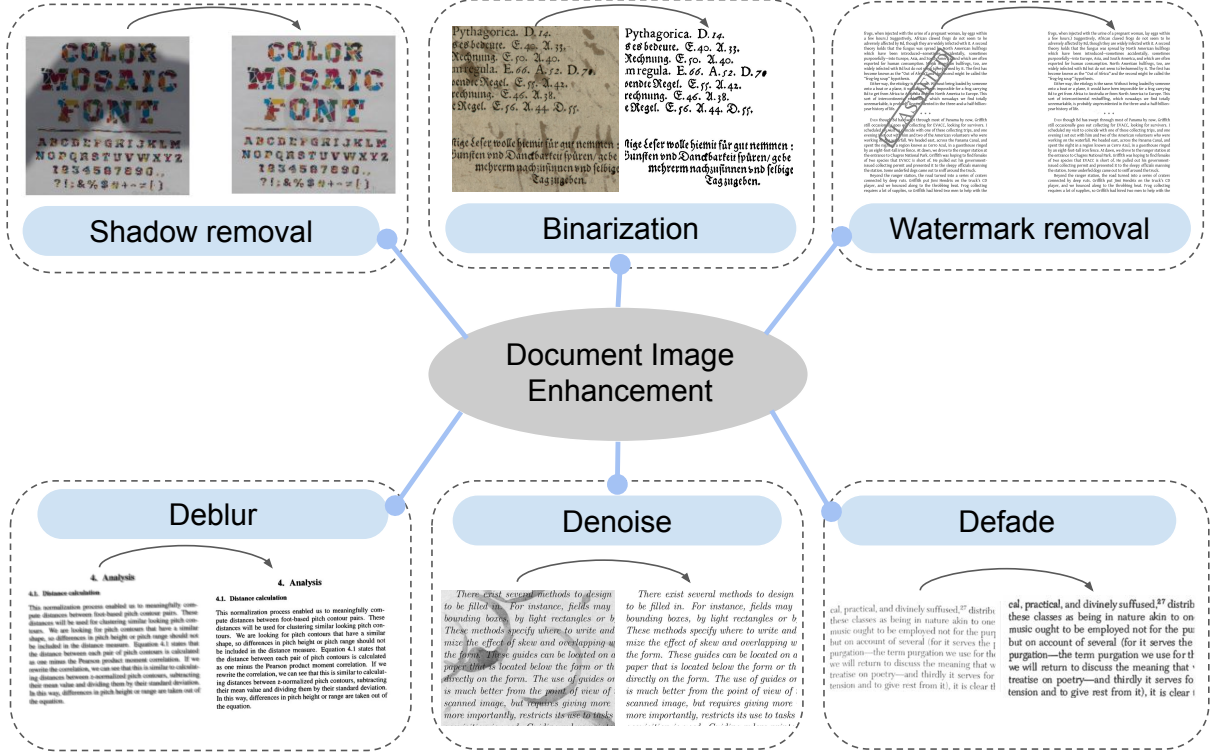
COLOR MOSAIC FONT
ABCDEFGHIJKLM
NOPQRSTUVWXYZ
1234567890
?!:&%$#+-=[]

COLOR MOSAIC FONT
ABCDEFGHIJKLM
NOPQRSTUVWXYZ
1234567890
?!:&%$#+-=[]

Shadow removal

Pythagorica. D. 14.
s es bedeute. E. 40. A. 33.
Rechnung. E. 50. A. 40.
m regula. E. 66. A. 52. D. 70
sende Regel. E. 55. A. 42.
rechnung. E. 46. A. 38.
e Regel. E. 56. A. 44. D. 55.

tige Leser wolle hiemit für gut nemmen :
Gunsten und Danckbarkeit spüren / gebe
mehrern nachzusinnen und selbige
Tag zugeben.

Pythagorica. D. 14.
s es bedeute. E. 40. A. 33.
Rechnung. E. 50. A. 40.
m regula. E. 66. A. 52. D. 70
sende Regel. E. 55. A. 42.
rechnung. E. 46. A. 38.
e Regel. E. 56. A. 44. D. 55.

tige Leser wolle hiemit für gut nemmen :
Gunsten und Danckbarkeit spüren / gebe
mehrern nachzusinnen und selbige
Tag zugeben.

Binarization

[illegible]

Watermark removal

Document Image Enhancement

Deblur

4. Analysis
4.1. Distance calculation
This normalization process enabled us to meaningfully compute distances between foot-based pitch contour pairs. These distances will be used for clustering similar looking pitch contours. We are looking for pitch contours that have a similar shape, so differences in pitch height or pitch range should not be included in the distance measure. Equation 4.1 states that the distance between each pair of pitch contours is calculated as one minus the Pearson product moment correlation. If we rewrite the correlation, we can see that this is similar to calculating distances between z-normalized pitch contours, subtracting their mean value and dividing them by their standard deviation. In this way, differences in pitch height or range are taken out of the equation.

4. Analysis
4.1. Distance calculation
This normalization process enabled us to meaningfully compute distances between foot-based pitch contour pairs. These distances will be used for clustering similar looking pitch contours. We are looking for pitch contours that have a similar shape, so differences in pitch height or pitch range should not be included in the distance measure. Equation 4.1 states that the distance between each pair of pitch contours is calculated as one minus the Pearson product moment correlation. If we rewrite the correlation, we can see that this is similar to calculating distances between z-normalized pitch contours, subtracting their mean value and dividing them by their standard deviation. In this way, differences in pitch height or range are taken out of the equation.

Denoise

There exist several methods to design to be filled in. For instance, fields may bounding boxes, by light rectangles or b These methods specify where to write and mize the effect of skew and overlapping w the form. These guides can be located on a paper that is located below the form or th directly on the form. The use of guides on is much better from the point of view of scanned image, but requires giving more more importantly, restricts its use to tasks

There exist several methods to design to be filled in. For instance, fields may bounding boxes, by light rectangles or b These methods specify where to write and mize the effect of skew and overlapping w the form. These guides can be located on a paper that is located below the form or th directly on the form. The use of guides on is much better from the point of view of scanned image, but requires giving more more importantly, restricts its use to tasks

Defade

cal, practical, and divinely suffused,$^{27}$ distrib these classes as being in nature akin to on music ought to be employed not for the pu but on account of several (for it serves th purgation—the term purgation we use for th we will return to discuss the meaning that treatise on poetry—and thirdly it serves fo tension and to give rest from it), it is clear t

cal, practical, and divinely suffused,$^{27}$ distrib these classes as being in nature akin to on music ought to be employed not for the pu but on account of several (for it serves the purgation—the term purgation we use for th we will return to discuss the meaning that treatise on poetry—and thirdly it serves fo tension and to give rest from it), it is clear t